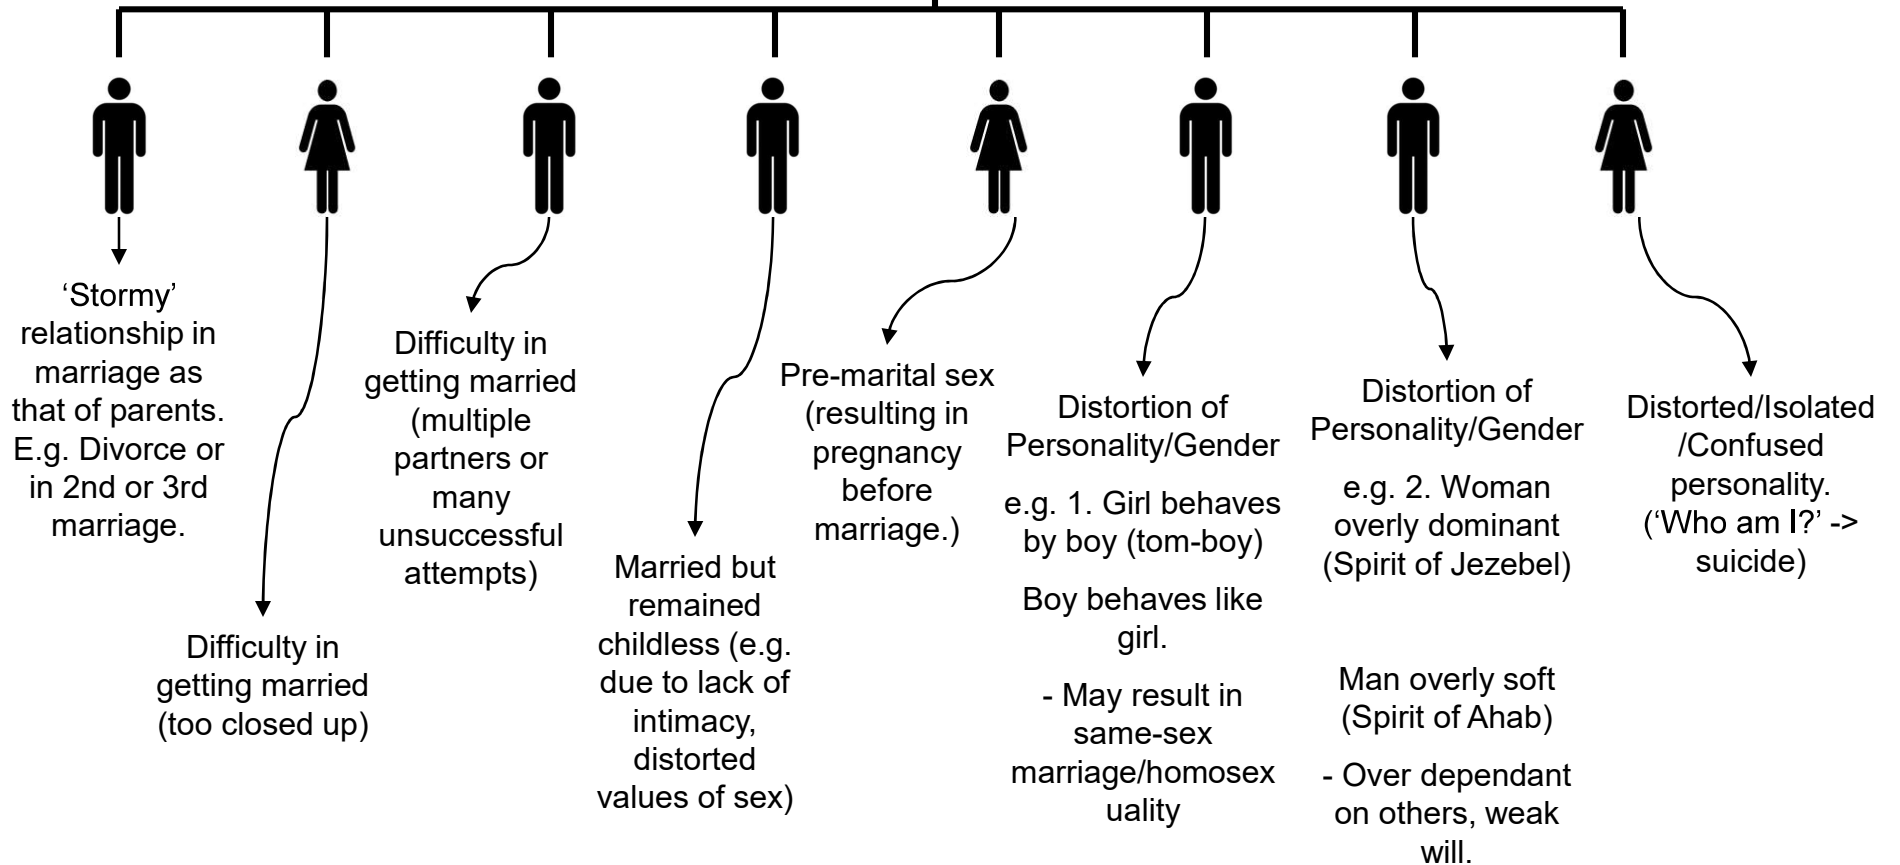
‘Stormy’ relationship in marriage as that of parents. E.g. Divorce or in 2nd or 3rd marriage.

Difficulty in getting married (too closed up)

Difficulty in getting married (multiple partners or many unsuccessful attempts)

Married but remained childless (e.g. due to lack of intimacy, distorted values of sex)

Pre-marital sex (resulting in pregnancy before marriage.)

Distortion of Personality/Gender

e.g. 1. Girl behaves by boy (tom-boy)

Boy behaves like girl.

- May result in same-sex marriage/homosexuality

Distortion of Personality/Gender

e.g. 2. Woman overly dominant (Spirit of Jezebel)

Man overly soft (Spirit of Ahab)

- Over dependant on others, weak will.

Distorted/Isolated /Confused personality. (‘Who am I?’ -> suicide)